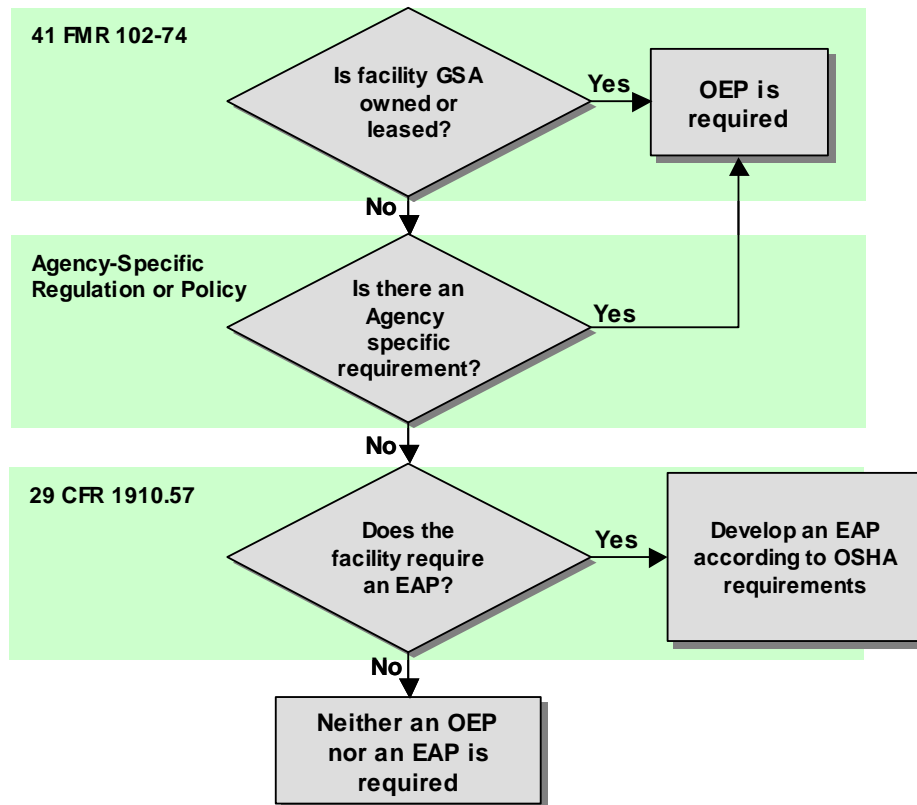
41 FMR 102-74

Is facility GSA owned or leased?

Yes

OEP is required

No

Agency-Specific Regulation or Policy

Is there an Agency specific requirement?

Yes

No

29 CFR 1910.57

Does the facility require an EAP?

Yes

Develop an EAP according to OSHA requirements

No

Neither an OEP nor an EAP is required